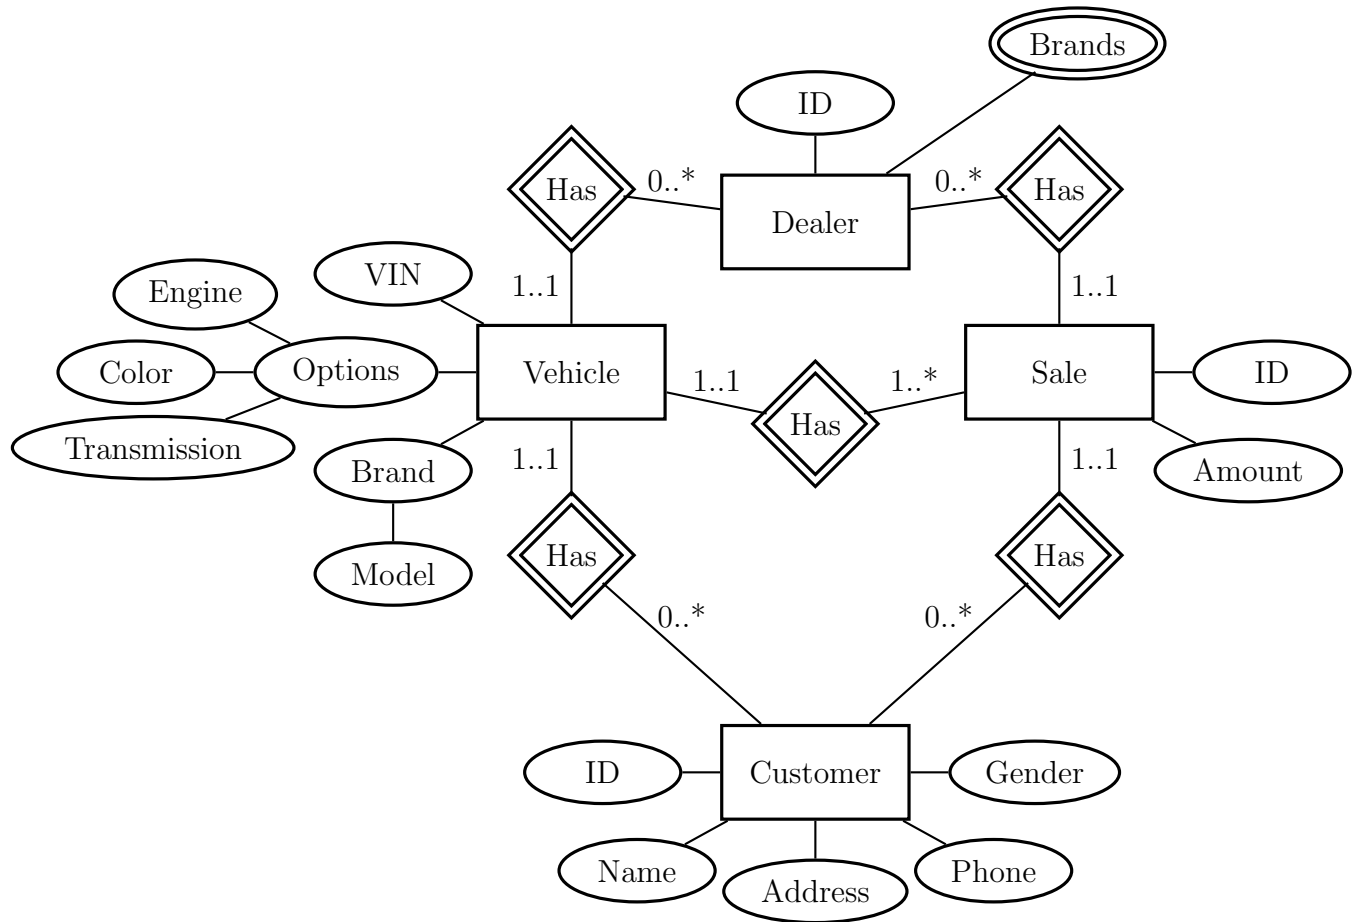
Brands

ID

Has

0..*

Dealer

0..*

Has

Engine

VIN

1..1

1..1

Color

Options

Vehicle

1..1

Has

1..*

Sale

ID

Transmission

Brand

1..1

1..1

Amount

Has

Has

Model

0..*

0..*

ID

Customer

Gender

Name

Address

Phone